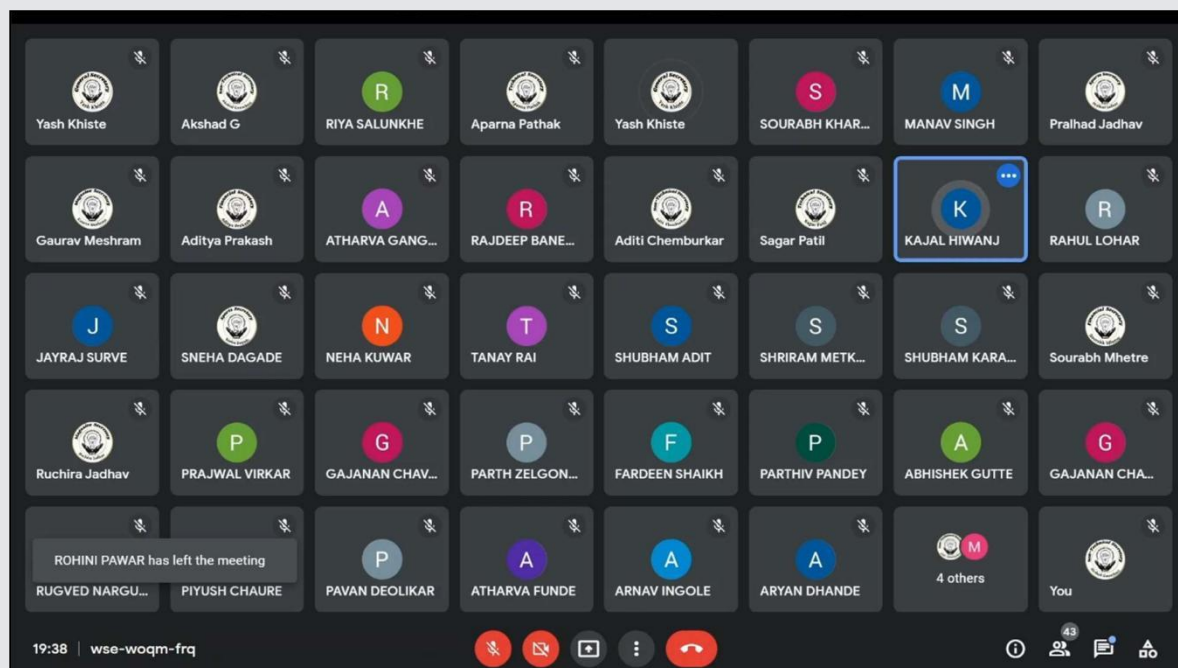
Yash Khiste

Akshad G

R
RIYA SALUNKHE

Aparna Pathak

Yash Khiste

S
SOURABH KHAR...

M
MANAV SINGH

Pralhad Jadhav

Gaurav Meshram

Aditya Prakash

A
ATHARVA GANG...

R
RAJDEEP BANE...

Aditi Chemburkar

Sagar Patil

K
KAJAL HIWANJ

R
RAHUL LOHAR

J
JAYRAJ SURVE

SNEHA DAGADE

N
NEHA KUWAR

T
TANAY RAI

S
SHUBHAM ADIT

S
SHRIRAM METK...

S
SHUBHAM KARA...

Sourabh Mhetre

Ruchira Jadhav

P
PRAJWAL VIRKAR

G
GAJANAN CHAV...

P
PARTH ZELGON...

F
FARDEEN SHAIKH

P
PARTHIV PANDEY

A
ABHISHEK GUTTE

G
GAJANAN CHA...

ROHINI PAWAR has left the meeting

RUGVED NARGU...

PIYUSH CHAURE

P
PAVAN DEOLIKAR

A
ATHARVA FUNDE

A
ARNAV INGOLE

A
ARYAN DHANDE

M
4 others

You

19:38 | wse-woqm-frq

43